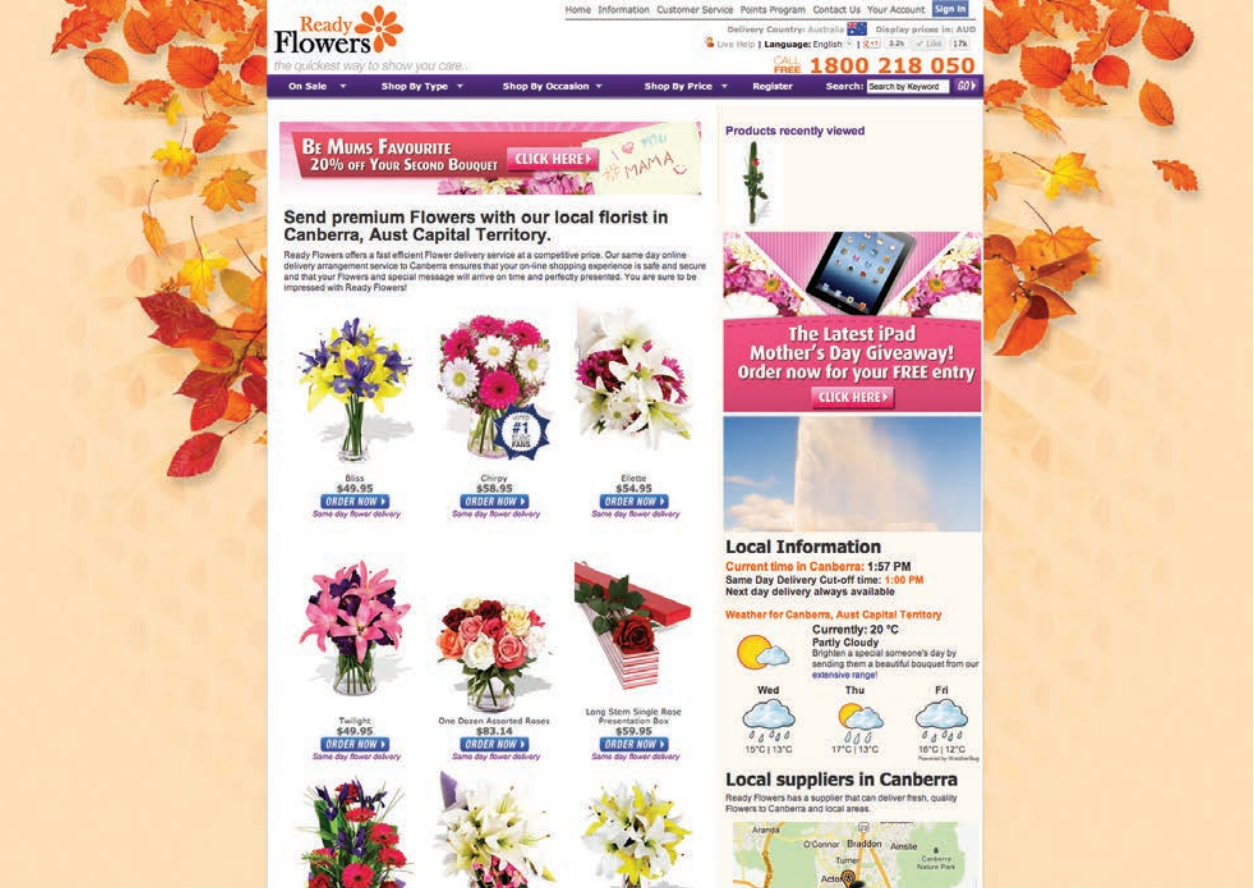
Ready Flowers
the quickest way to show you care...

Home Information Customer Service Points Program Contact Us Your Account Sign In

Delivery Country: Australia Display prices in: AUD
Live Help | Language: English | +1 3.2k Like 17k

CALL FREE 1800 218 050

On Sale Shop By Type Shop By Occasion Shop By Price Register Search: Search by Keyword GO

BE MUMS FAVOURITE
20% OFF YOUR SECOND BOUQUET CLICK HERE
I ♥ YOU MAMA

Send premium Flowers with our local florist in Canberra, Aust Capital Territory.

Ready Flowers offers a fast efficient Flower delivery service at a competitive price. Our same day online delivery arrangement service to Canberra ensures that your on-line shopping experience is safe and secure and that your Flowers and special message will arrive on time and perfectly presented. You are sure to be impressed with Ready Flowers!

Bliss
$49.95
ORDER NOW
Same day flower delivery

Chirpy
$58.95
ORDER NOW
Same day flower delivery

#1

Ellette
$54.95
ORDER NOW
Same day flower delivery

Twilight
$49.95
ORDER NOW
Same day flower delivery

One Dozen Assorted Roses
$83.14
ORDER NOW
Same day flower delivery

Long Stem Single Rose Presentation Box
$59.95
ORDER NOW
Same day flower delivery

Products recently viewed

The Latest iPad Mother's Day Giveaway!
Order now for your FREE entry
CLICK HERE

Local Information
Current time in Canberra: 1:57 PM
Same Day Delivery Cut-off time: 1:00 PM
Next day delivery always available

Weather for Canberra, Aust Capital Territory
Currently: 20 °C
Partly Cloudy
Brighten a special someone's day by sending them a beautiful bouquet from our extensive range!

Wed 15°C | 13°C
Thu 17°C | 13°C
Fri 16°C | 12°C

Local suppliers in Canberra
Ready Flowers has a supplier that can deliver fresh, quality Flowers to Canberra and local areas.

Aranda O'Connor Braddon Ainslie Turner Canberra Nature Park Acton